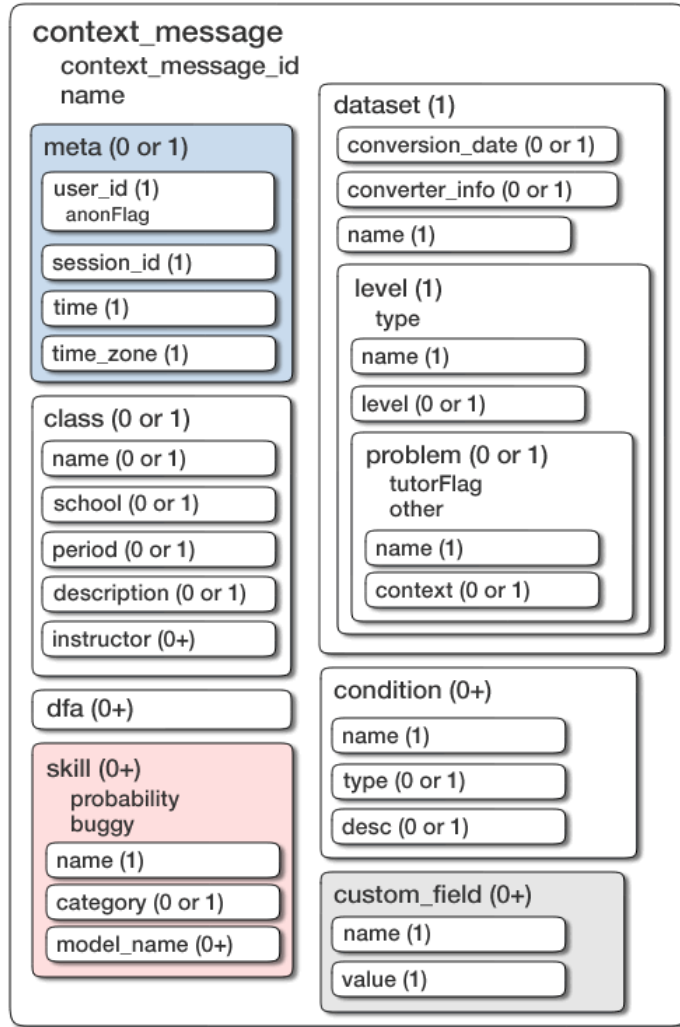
context_message
context_message_id
name

meta (0 or 1)
user_id (1)
anonFlag
session_id (1)
time (1)
time_zone (1)

class (0 or 1)
name (0 or 1)
school (0 or 1)
period (0 or 1)
description (0 or 1)
instructor (0+)

dfa (0+)

skill (0+)
probability
buggy
name (1)
category (0 or 1)
model_name (0+)

dataset (1)
conversion_date (0 or 1)
converter_info (0 or 1)
name (1)
level (1)
type
name (1)
level (0 or 1)
problem (0 or 1)
tutorFlag
other
name (1)
context (0 or 1)

condition (0+)
name (1)
type (0 or 1)
desc (0 or 1)

custom_field (0+)
name (1)
value (1)